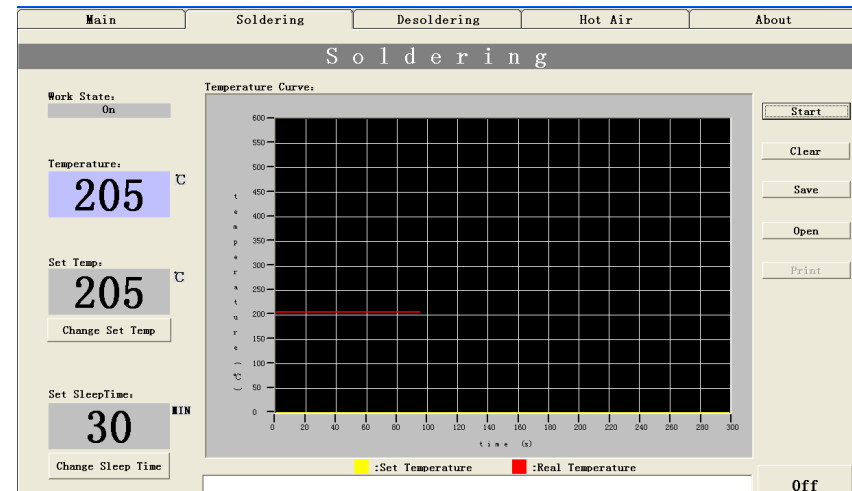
Main | Soldering | Desoldering | Hot Air | About

S o l d e r i n g

Work State:
On

Temperature:
205 ℃

Set Temp:
205 ℃
Change Set Temp

Set SleepTime:
30 MIN
Change Sleep Time

Temperature Curve:

600
550
500
450
400
350
300
250
200
150
100
50
0

temperature(℃)

0 20 40 60 80 100 120 140 160 180 200 220 240 260 280 300
time (s)

:Set Temperature
:Real Temperature

Start
Clear
Save
Open
Print

Off